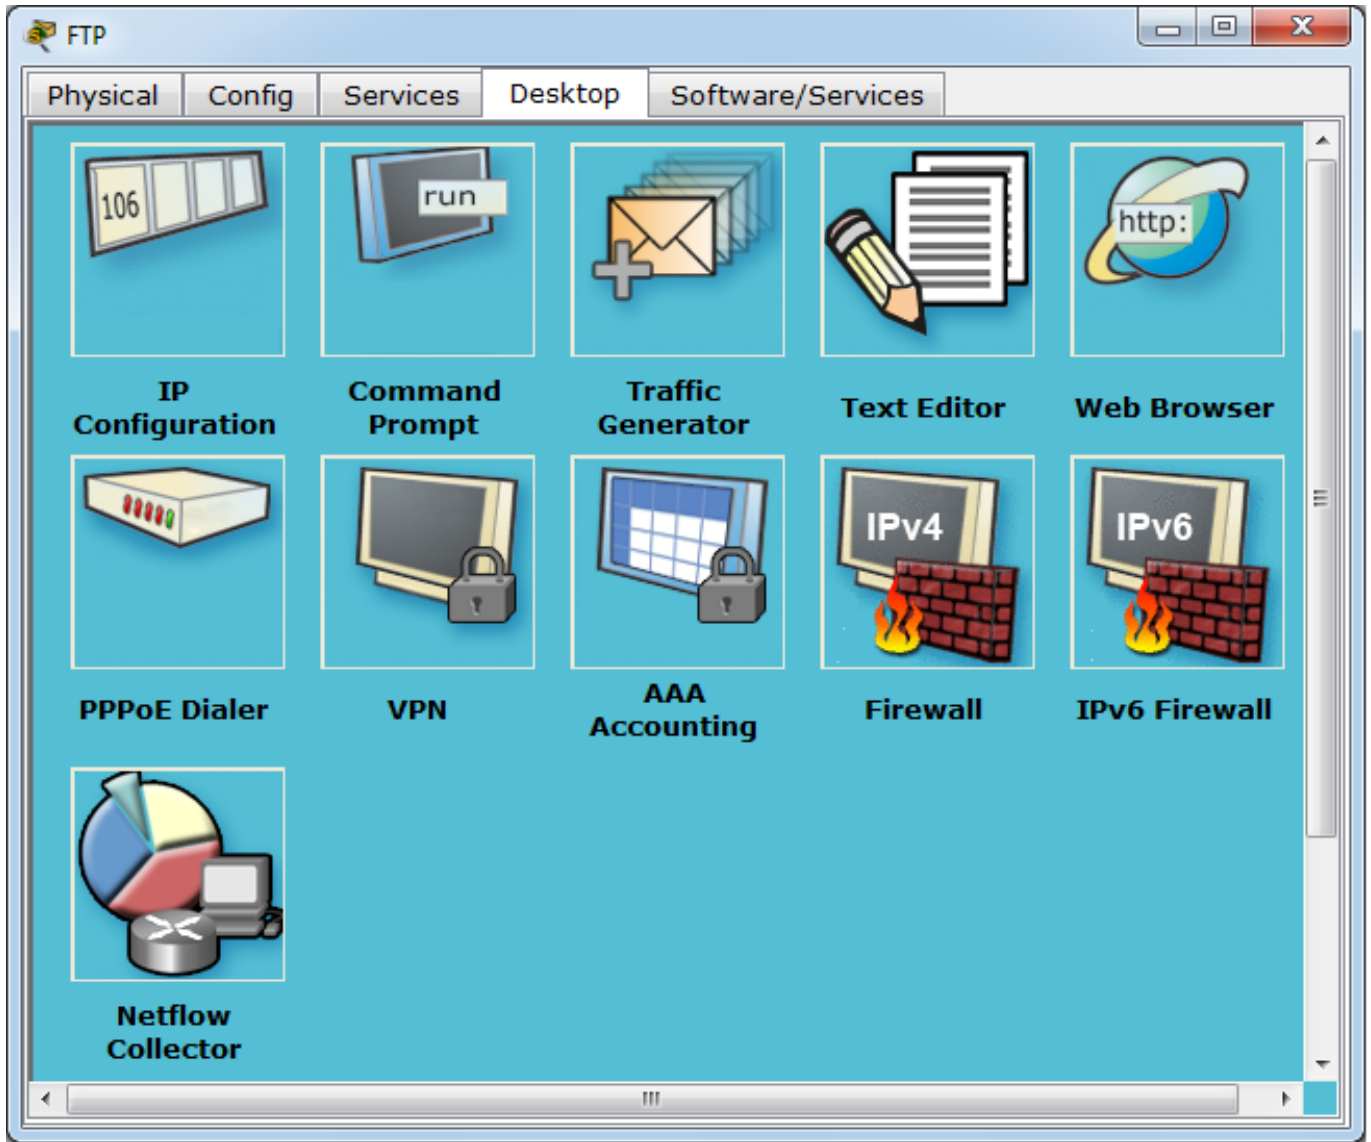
FTP

Physical | Config | Services | Desktop | Software/Services

106

run

http:

IP Configuration

Command Prompt

Traffic Generator

Text Editor

Web Browser

IPv4

IPv6

PPPoE Dialer

VPN

AAA Accounting

Firewall

IPv6 Firewall

Netflow Collector